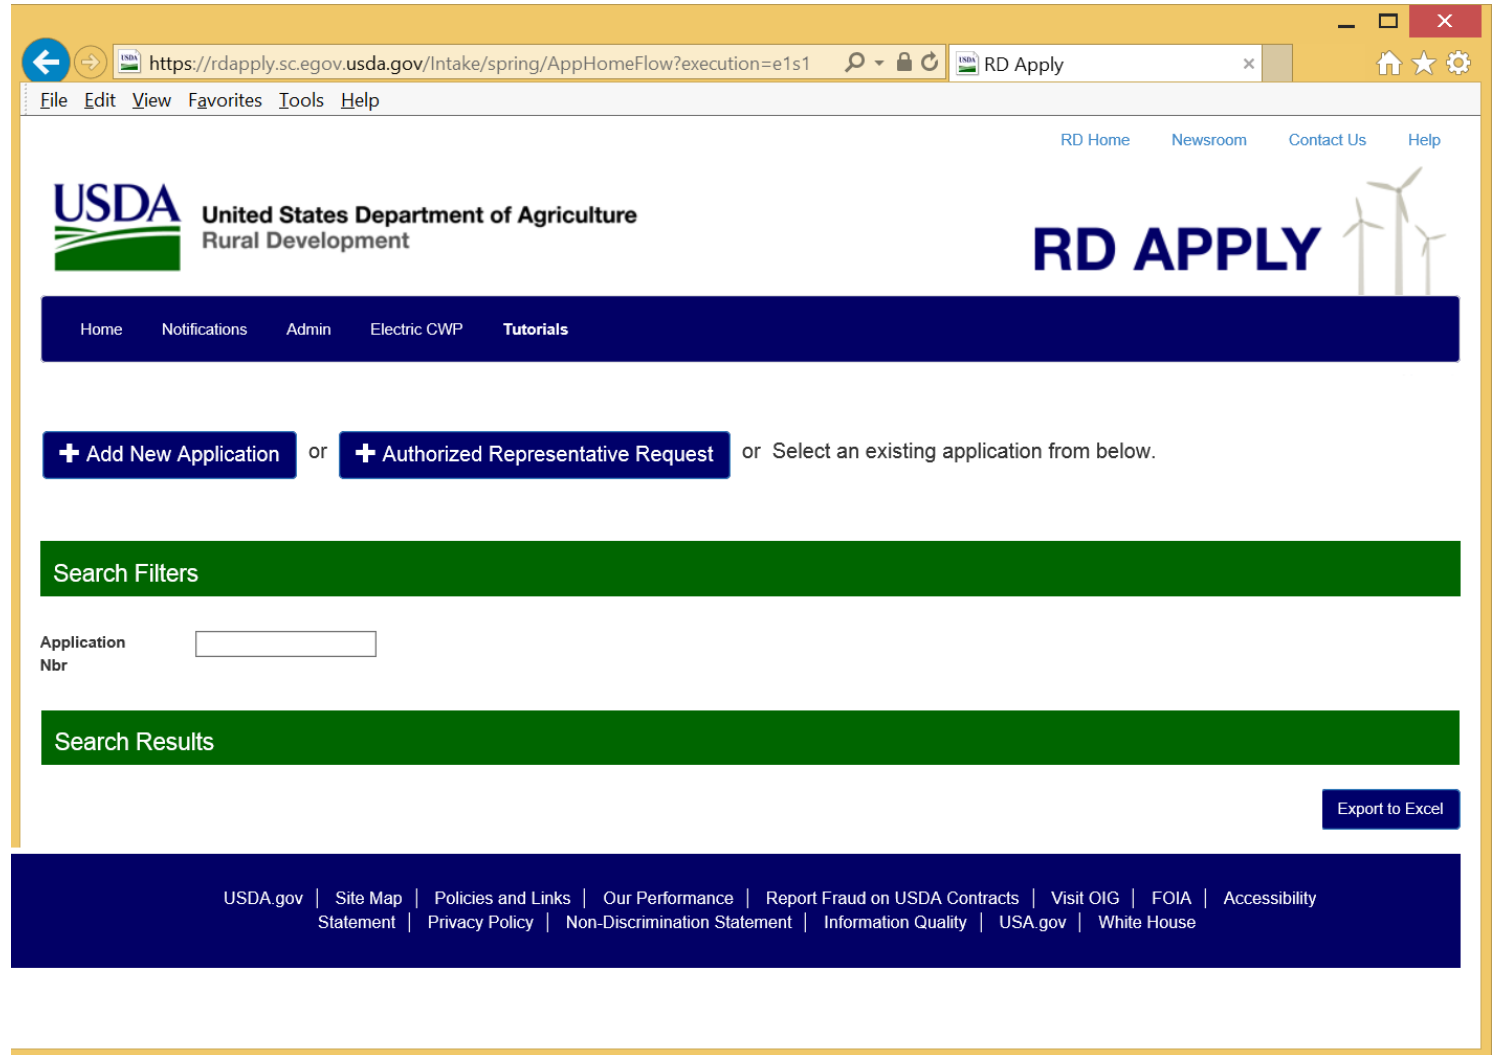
https://rdapply.sc.egov.usda.gov/Intake/spring/AppHomeFlow?execution=e1s1

RD Apply

File Edit View Favorites Tools Help

RD Home Newsroom Contact Us Help

USDA

United States Department of Agriculture
Rural Development

RD APPLY

Home Notifications Admin Electric CWP Tutorials

+ Add New Application or + Authorized Representative Request or Select an existing application from below.

Search Filters

Application Nbr

Search Results

Export to Excel

USDA.gov | Site Map | Policies and Links | Our Performance | Report Fraud on USDA Contracts | Visit OIG | FOIA | Accessibility Statement | Privacy Policy | Non-Discrimination Statement | Information Quality | USA.gov | White House